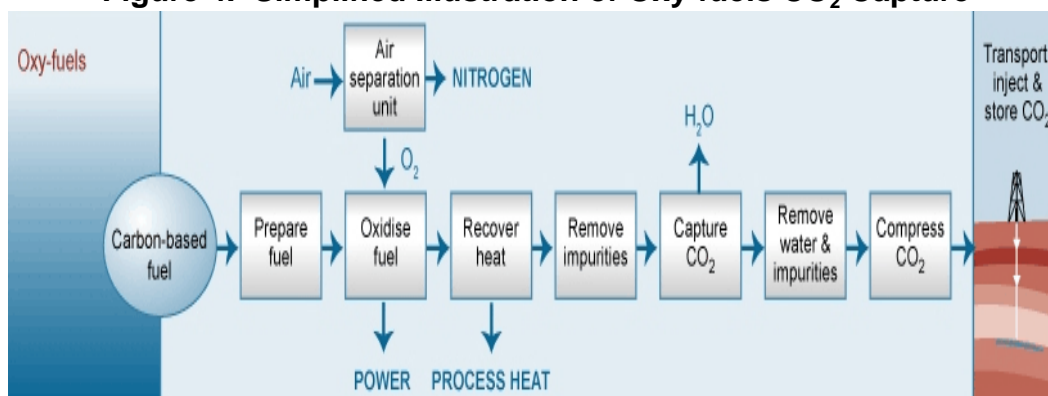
Figure 4: Simplified illustration of Oxy-fuels $CO_2$ capture

Oxy-fuels

Air

Air separation unit

NITROGEN

$O_2$

$H_2O$

Carbon-based fuel

Prepare fuel

Oxidise fuel

Recover heat

Remove impurities

Capture $CO_2$

Remove water & impurities

Compress $CO_2$

POWER

PROCESS HEAT

Transport inject & store $CO_2$